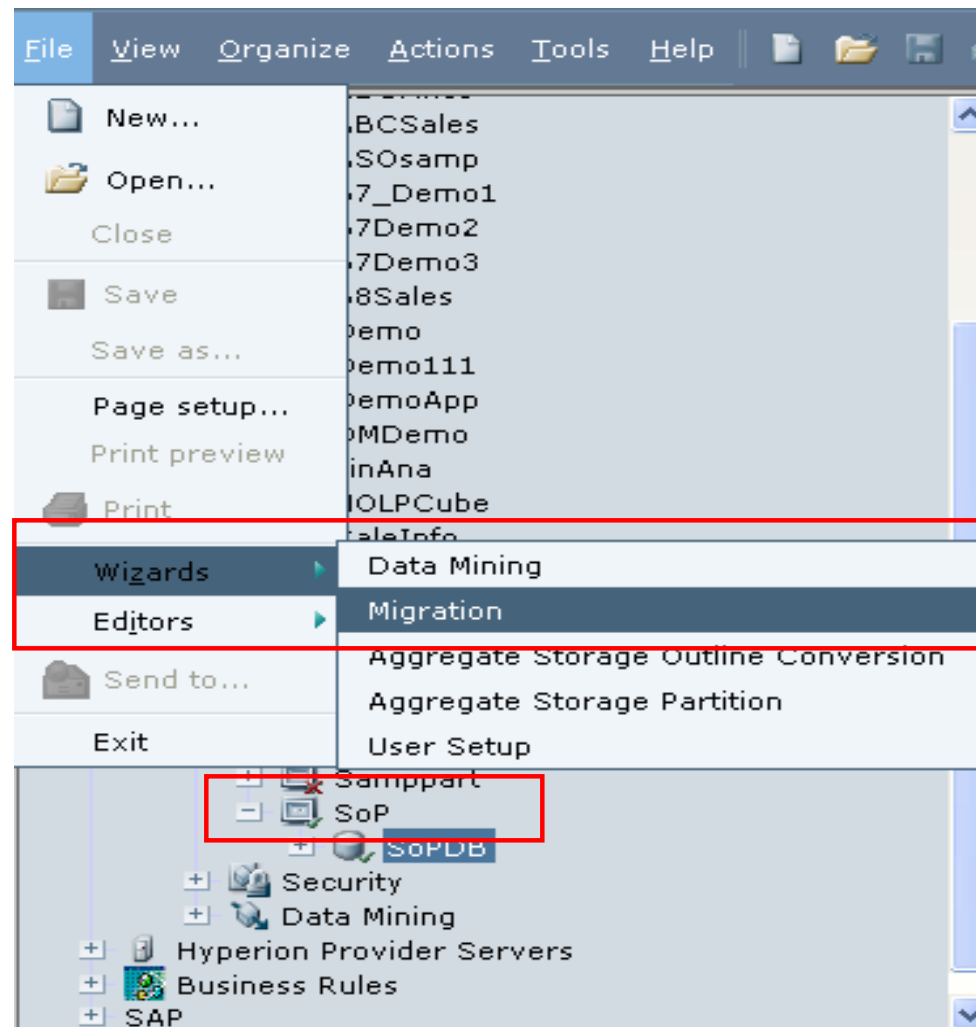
File View Organize Actions Tools Help

New...
Open...
Close
Save
Save as...
Page setup...
Print preview
Print
Wizards
Editors
Send to...
Exit

.BCSales
.SOsamp
.7_Demo1
.7Demo2
.7Demo3
.8Sales
Demo
Demo111
DemoApp
DMDemo
inAna
IOLPCube
aleInfo

Data Mining
Migration
Aggregate Storage Outline Conversion
Aggregate Storage Partition
User Setup

Samppart
SoP
SoPDB
Security
Data Mining
Hyperion Provider Servers
Business Rules
SAP